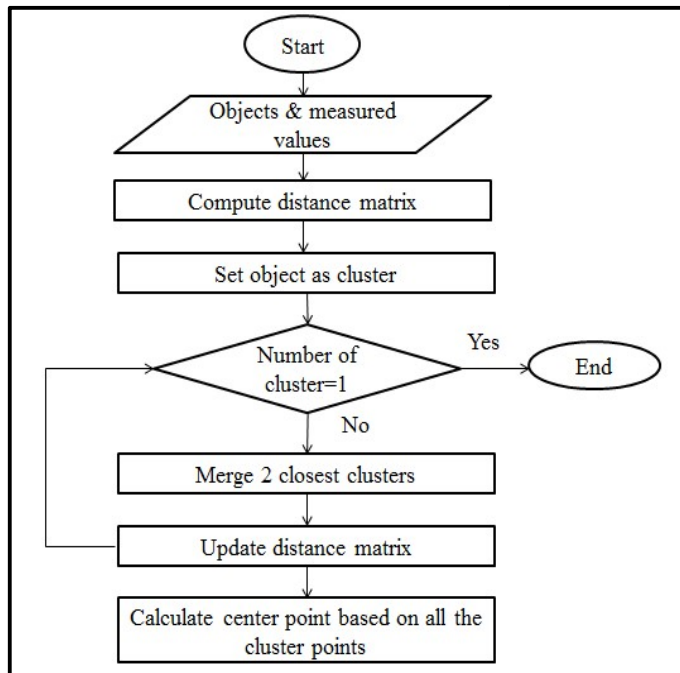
Start

Objects & measured values

Compute distance matrix

Set object as cluster

Number of cluster=1

Yes

End

No

Merge 2 closest clusters

Update distance matrix

Calculate center point based on all the cluster points